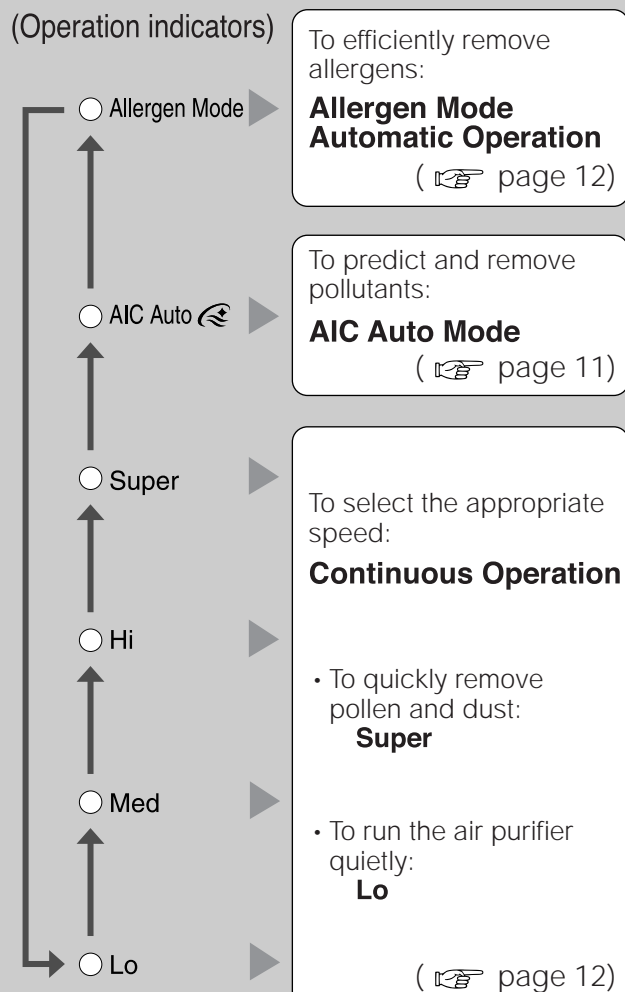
(Operation indicators)

Allergen Mode

To efficiently remove allergens:

**Allergen Mode Automatic Operation**

( ☞ page 12)

AIC Auto

To predict and remove pollutants:

**AIC Auto Mode**

( ☞ page 11)

Super

To select the appropriate speed:

**Continuous Operation**

Hi

• To quickly remove pollen and dust:
**Super**

Med

• To run the air purifier quietly:
**Lo**

Lo

( ☞ page 12)